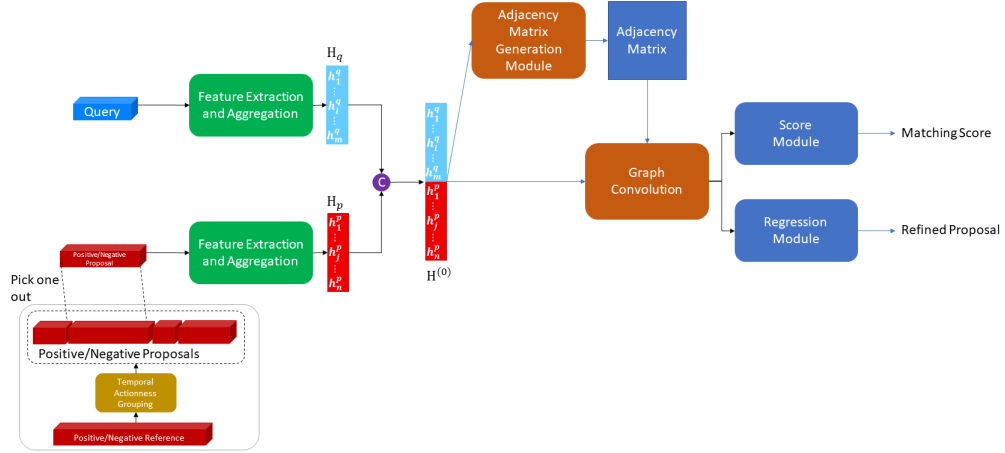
Query

Feature Extraction and Aggregation

$H_q$

$h_1^q$
$\vdots$
$h_i^q$
$\vdots$
$h_m^q$

Positive/Negative Proposal

Feature Extraction and Aggregation

$H_p$

$h_1^p$
$\vdots$
$h_j^p$
$\vdots$
$h_n^p$

C

$h_1^q$
$\vdots$
$h_i^q$
$\vdots$
$h_m^q$
$h_1^p$
$\vdots$
$h_j^p$
$\vdots$
$h_n^p$

$H^{(0)}$

Adjacency Matrix Generation Module

Adjacency Matrix

Graph Convolution

Score Module

Matching Score

Regression Module

Refined Proposal

Pick one out

Positive/Negative Proposals

Temporal Actionness Grouping

Positive/Negative Reference